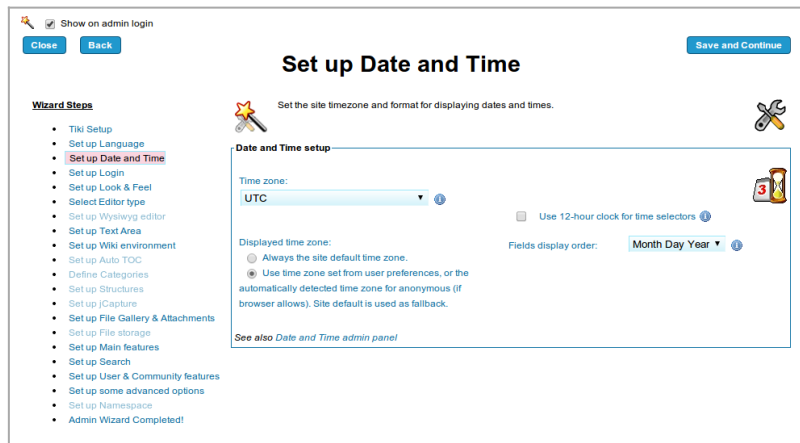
Show on admin login

Close

Back

Save and Continue

Set up Date and Time

Wizard Steps

- Tiki Setup
- Set up Language
- Set up Date and Time
- Set up Login
- Set up Look & Feel
- Select Editor type
- Set up Wysiwyg editor
- Set up Text Area
- Set up Wiki environment
- Set up Auto TOC
- Define Categories
- Set up Structures
- Set up jCapture
- Set up File Gallery & Attachments
- Set up File storage
- Set up Main features
- Set up Search
- Set up User & Community features
- Set up some advanced options
- Set up Namespace
- Admin Wizard Completed!

Set the site timezone and format for displaying dates and times.

Date and Time setup

Time zone:

UTC

Use 12-hour clock for time selectors

Displayed time zone:

Always the site default time zone.

Use time zone set from user preferences, or the automatically detected time zone for anonymous (if browser allows). Site default is used as fallback.

Fields display order:

Month Day Year

See also Date and Time admin panel